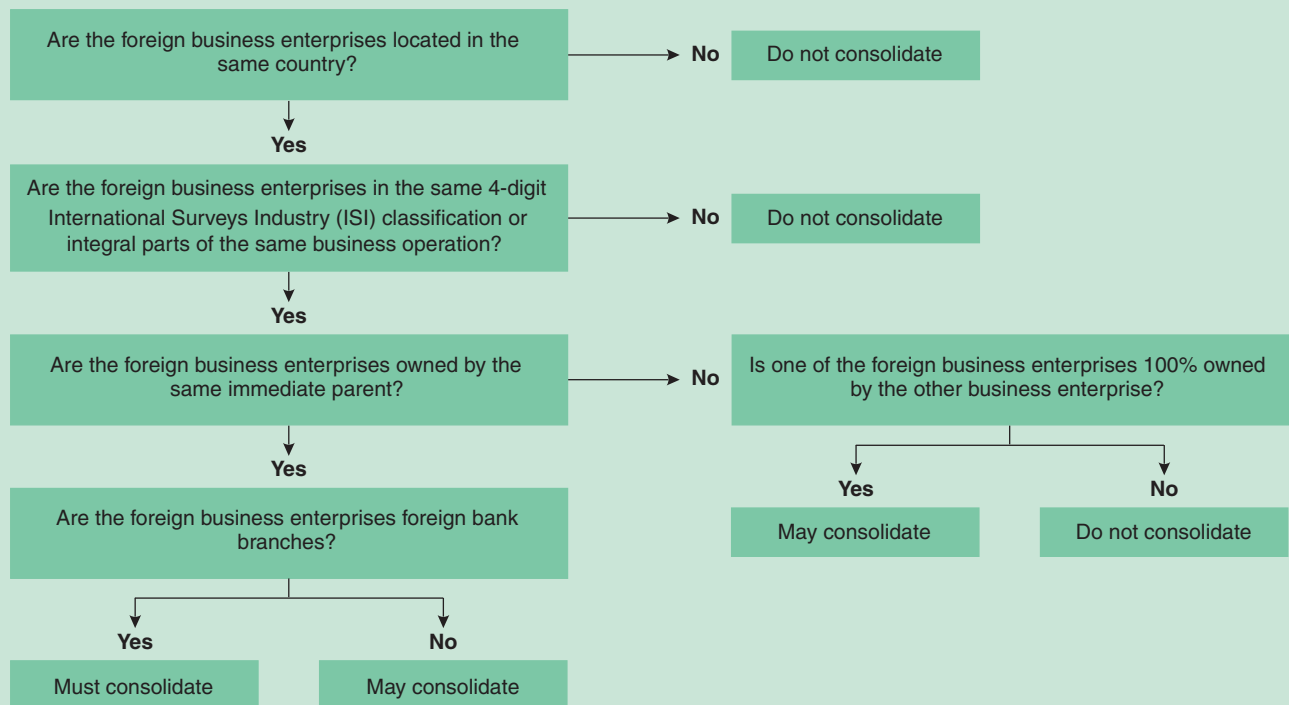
Are the foreign business enterprises located in the same country?

No

Do not consolidate

Yes

Are the foreign business enterprises in the same 4-digit International Surveys Industry (ISI) classification or integral parts of the same business operation?

No

Do not consolidate

Yes

Are the foreign business enterprises owned by the same immediate parent?

No

Is one of the foreign business enterprises 100% owned by the other business enterprise?

Yes

No

May consolidate

Do not consolidate

Yes

Are the foreign business enterprises foreign bank branches?

Yes

No

Must consolidate

May consolidate